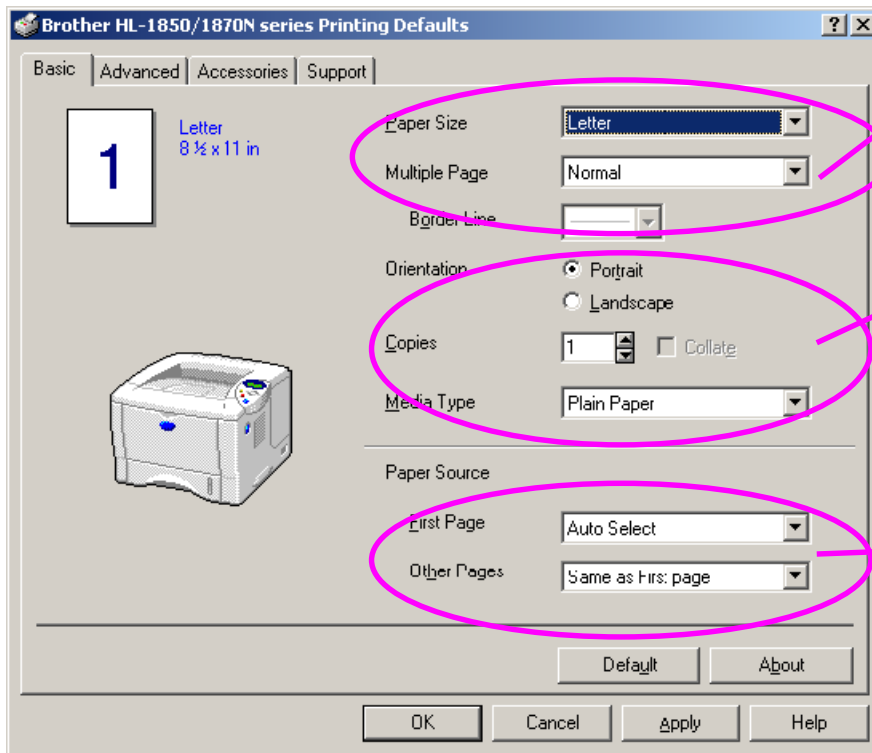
Brother HL-1850/1870N series Printing Defaults

?

Basic | Advanced | Accessories | Support

1

Letter
8 ½ x 11 in

Paper Size
Letter

Multiple Page
Normal

Border Line

Orientation
Portrait
Landscape

Copies
1
Collate

Media Type
Plain Paper

Paper Source

First Page
Auto Select

Other Pages
Same as First page

Default
About

OK
Cancel
Apply
Help